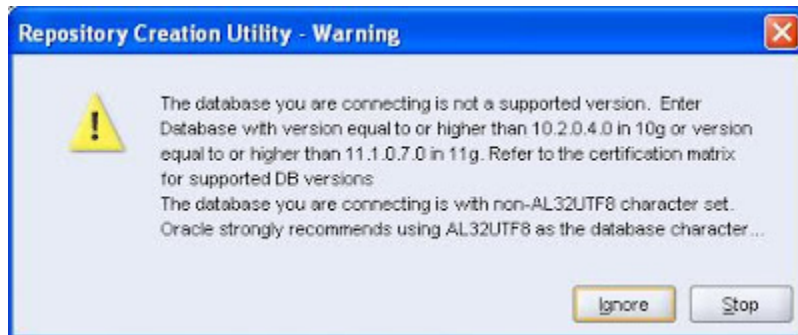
Repository Creation Utility - Warning

!

The database you are connecting is not a supported version. Enter Database with version equal to or higher than 10.2.0.4.0 in 10g or version equal to or higher than 11.1.0.7.0 in 11g. Refer to the certification matrix for supported DB versions
The database you are connecting is with non-AL32UTF8 character set. Oracle strongly recommends using AL32UTF8 as the database character...

Ignore Stop